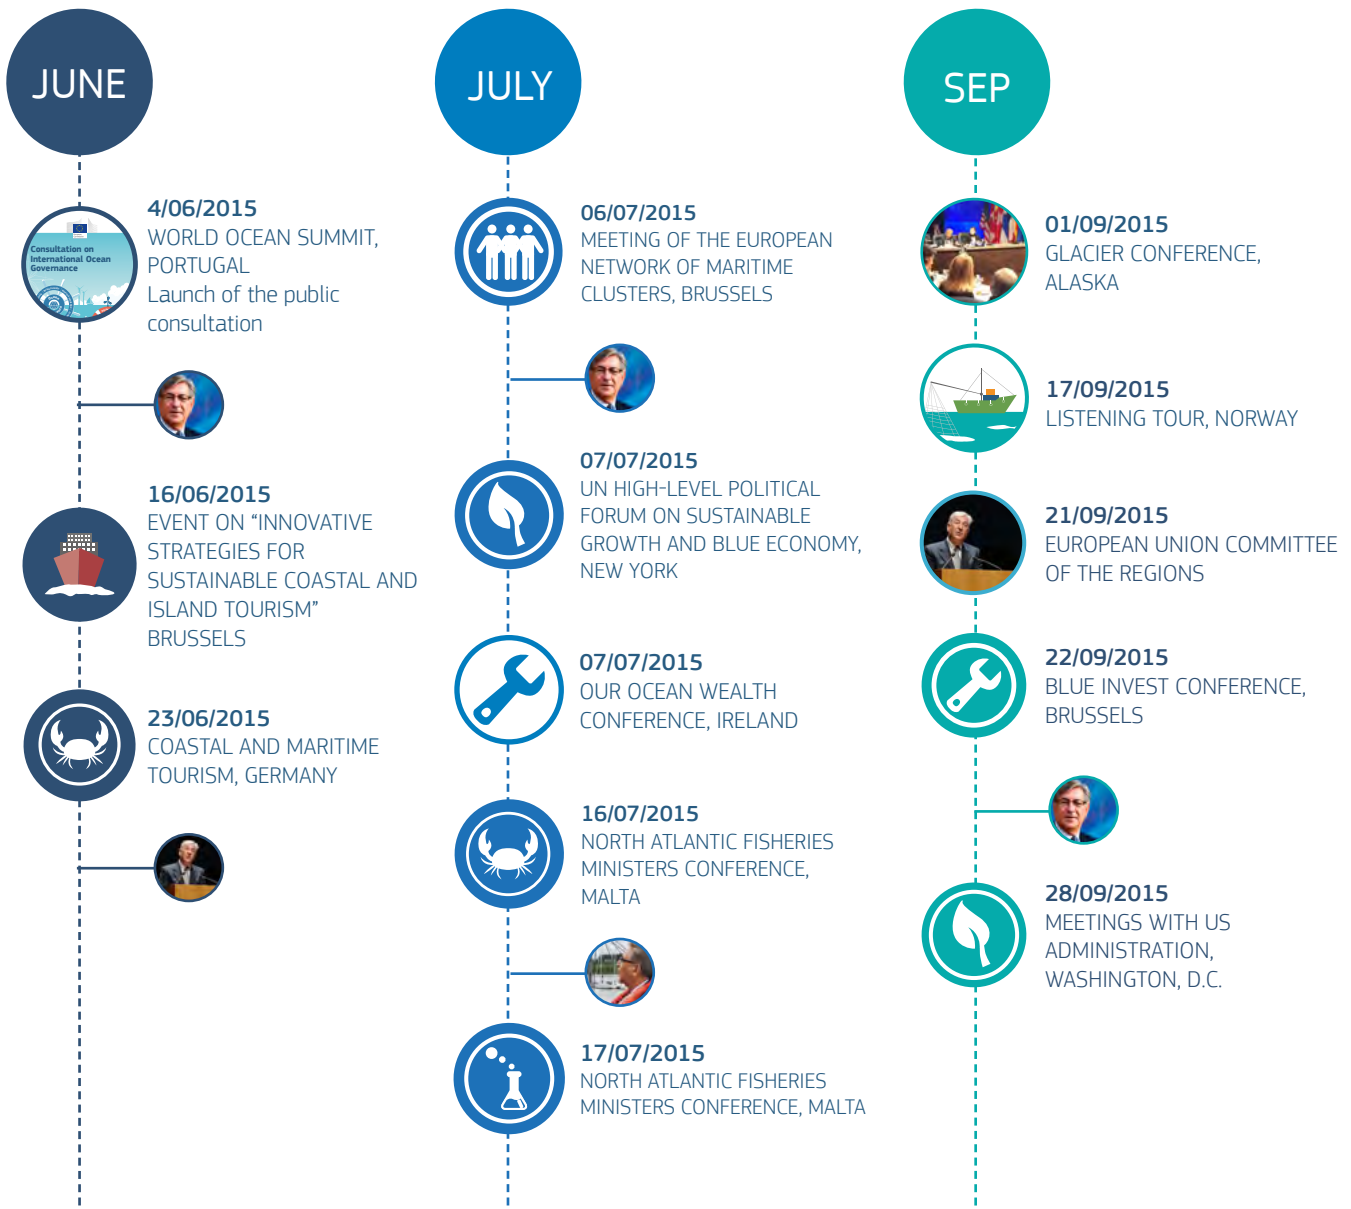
JUNE

Consultation on International Ocean Governance

4/06/2015
WORLD OCEAN SUMMIT, PORTUGAL
Launch of the public consultation

16/06/2015
EVENT ON “INNOVATIVE STRATEGIES FOR SUSTAINABLE COASTAL AND ISLAND TOURISM” BRUSSELS

23/06/2015
COASTAL AND MARITIME TOURISM, GERMANY

JULY

06/07/2015
MEETING OF THE EUROPEAN NETWORK OF MARITIME CLUSTERS, BRUSSELS

07/07/2015
UN HIGH-LEVEL POLITICAL FORUM ON SUSTAINABLE GROWTH AND BLUE ECONOMY, NEW YORK

07/07/2015
OUR OCEAN WEALTH CONFERENCE, IRELAND

16/07/2015
NORTH ATLANTIC FISHERIES MINISTERS CONFERENCE, MALTA

17/07/2015
NORTH ATLANTIC FISHERIES MINISTERS CONFERENCE, MALTA

SEP

01/09/2015
GLACIER CONFERENCE, ALASKA

17/09/2015
LISTENING TOUR, NORWAY

21/09/2015
EUROPEAN UNION COMMITTEE OF THE REGIONS

22/09/2015
BLUE INVEST CONFERENCE, BRUSSELS

28/09/2015
MEETINGS WITH US ADMINISTRATION, WASHINGTON, D.C.